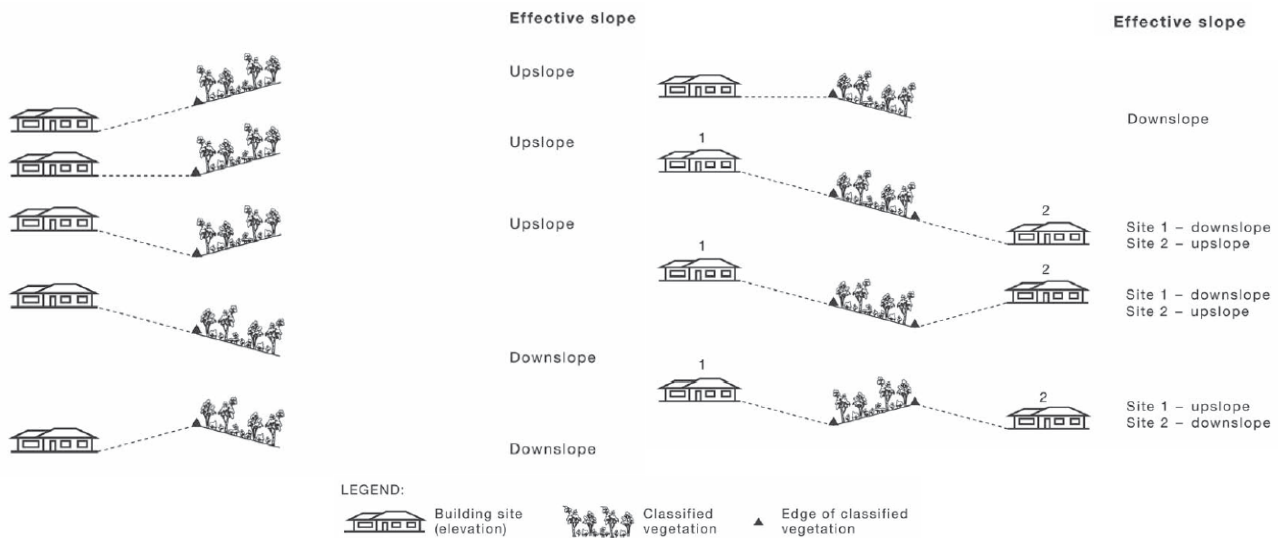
Effective slope

Upslope

Upslope

Upslope

Downslope

Downslope

Effective slope

Downslope

1

2

Site 1 – downslope
Site 2 – upslope

1

2

Site 1 – downslope
Site 2 – upslope

1

2

Site 1 – upslope
Site 2 – downslope

LEGEND:

Building site (elevation)

Classified vegetation

Edge of classified vegetation